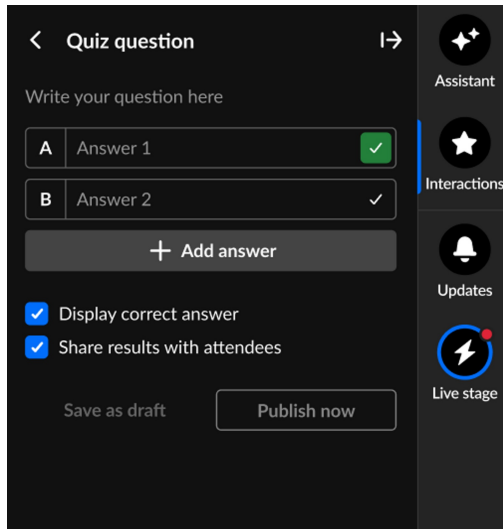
Quiz question

Write your question here

A Answer 1

B Answer 2

+ Add answer

Display correct answer

Share results with attendees

Save as draft

Publish now

Assistant

Interactions

Updates

Live stage